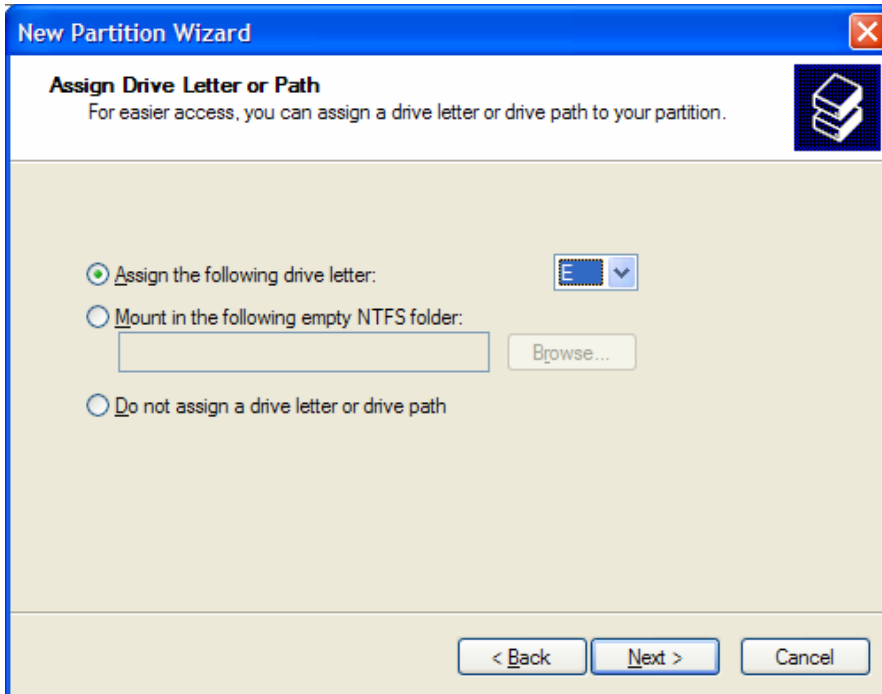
New Partition Wizard

Assign Drive Letter or Path
For easier access, you can assign a drive letter or drive path to your partition.

Assign the following drive letter: E

Mount in the following empty NTFS folder:

Browse...

Do not assign a drive letter or drive path

< Back Next > Cancel